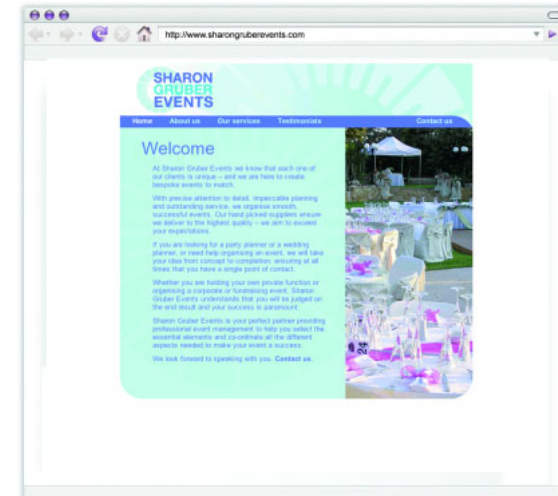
http://www.sharongruberevents.com

SHARON
GRUBER
EVENTS

Home About us Our services Testimonials Contact us

Welcome

At Sharon Gruber Events we know that each one of our clients is unique – and we are here to create bespoke events to match.

With precise attention to detail, impeccable planning and outstanding service, we organise smooth, successful events. Our hand picked suppliers ensure we deliver to the highest quality – we aim to exceed your expectations.

If you are looking for a party planner or a wedding planner, or need help organising an event, we will take your idea from concept to completion, ensuring at all times that you have a single point of contact.

Whether you are holding your own private function or organising a corporate or fundraising event, Sharon Gruber Events understands that you will be judged on the end result and your success is paramount.

Sharon Gruber Events is your perfect partner providing professional event management to help you select the essential elements and co-ordinate all the different aspects needed to make your event a success.

We look forward to speaking with you. Contact us.